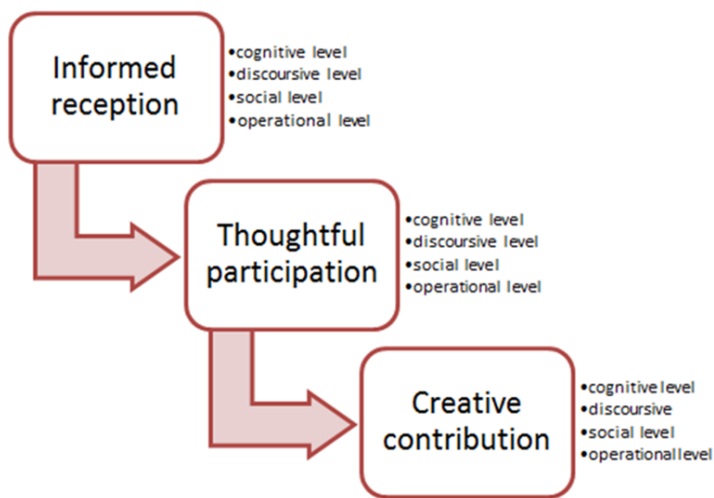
Informed reception

•cognitive level
•discoursive level
•social level
•operational level

Thoughtful participation

•cognitive level
•discoursive level
•social level
•operational level

Creative contribution

•cognitive level
•discoursive
•social level
•operational level